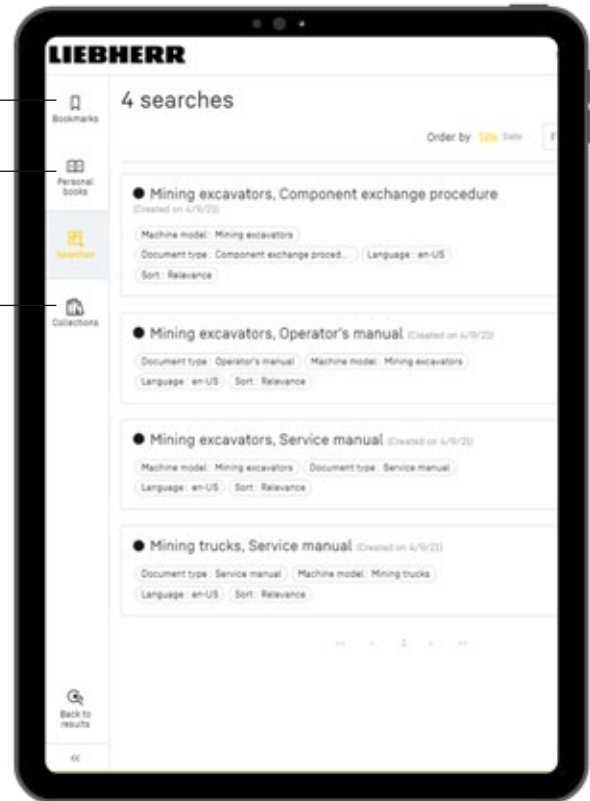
LIEBHERR

Bookmarks

Personal books

Searches

Collections

Back to results

«

4 searches

Order by Title Date

● Mining excavators, Component exchange procedure (Created on 4/9/23)

Machine model : Mining excavators

Document type : Component exchange proced...

Language : en-US

Sort : Relevance

● Mining excavators, Operator's manual (Created on 4/9/23)

Document type : Operator's manual

Machine model : Mining excavators

Language : en-US

Sort : Relevance

● Mining excavators, Service manual (Created on 4/9/23)

Machine model : Mining excavators

Document type : Service manual

Language : en-US

Sort : Relevance

● Mining trucks, Service manual (Created on 4/9/23)

Document type : Service manual

Machine model : Mining trucks

Language : en-US

Sort : Relevance

« ‹ 1 › »